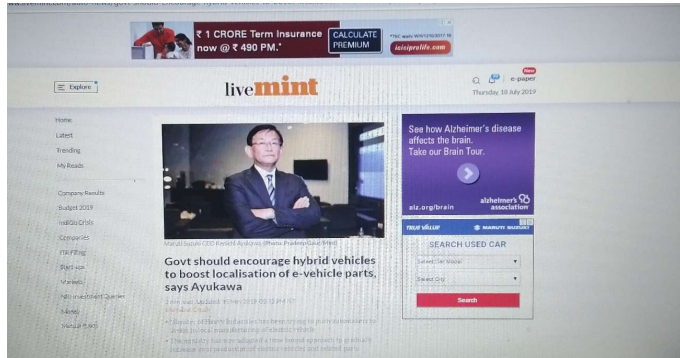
₹ 1 CRORE Term Insurance now @ ₹ 490 PM.*

CALCULATE PREMIUM

iciciprulife.com

Explore

livemint

e-paper

Thursday, 18 July 2019

Home

Latest

Trending

My Reads

Company Results

Budget 2019

IndiGo Crisis

Companies

ITR Filing

Start-ups

Markets

NRI Investment Queries

Money

Industry

Maruti Suzuki CEO Kenichi Ayukawa (Photo: Pradeep Gaur/Mint)

Govt should encourage hybrid vehicles to boost localisation of e-vehicle parts, says Ayukawa

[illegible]

See how Alzheimer's disease affects the brain. Take our Brain Tour.

alz.org/brain

alzheimer's association

TRUE VALUE

MARUTI SUZUKI

SEARCH USED CAR

Select Car Model

Select City

Search